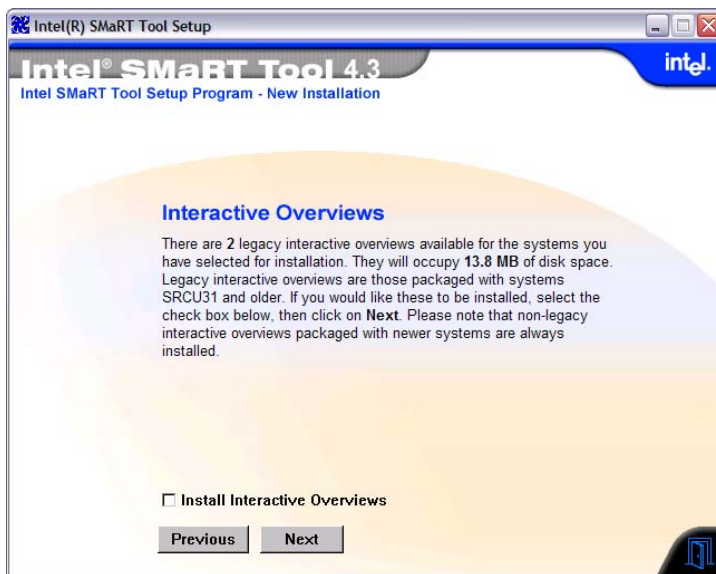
Intel(R) SMaRT Tool Setup

Intel® SMaRT Tool 4.3

intel.

Intel SMaRT Tool Setup Program - New Installation

Interactive Overviews

There are 2 legacy interactive overviews available for the systems you have selected for installation. They will occupy 13.8 MB of disk space. Legacy interactive overviews are those packaged with systems SRCU31 and older. If you would like these to be installed, select the check box below, then click on Next. Please note that non-legacy interactive overviews packaged with newer systems are always installed.

☐ Install Interactive Overviews

Previous

Next